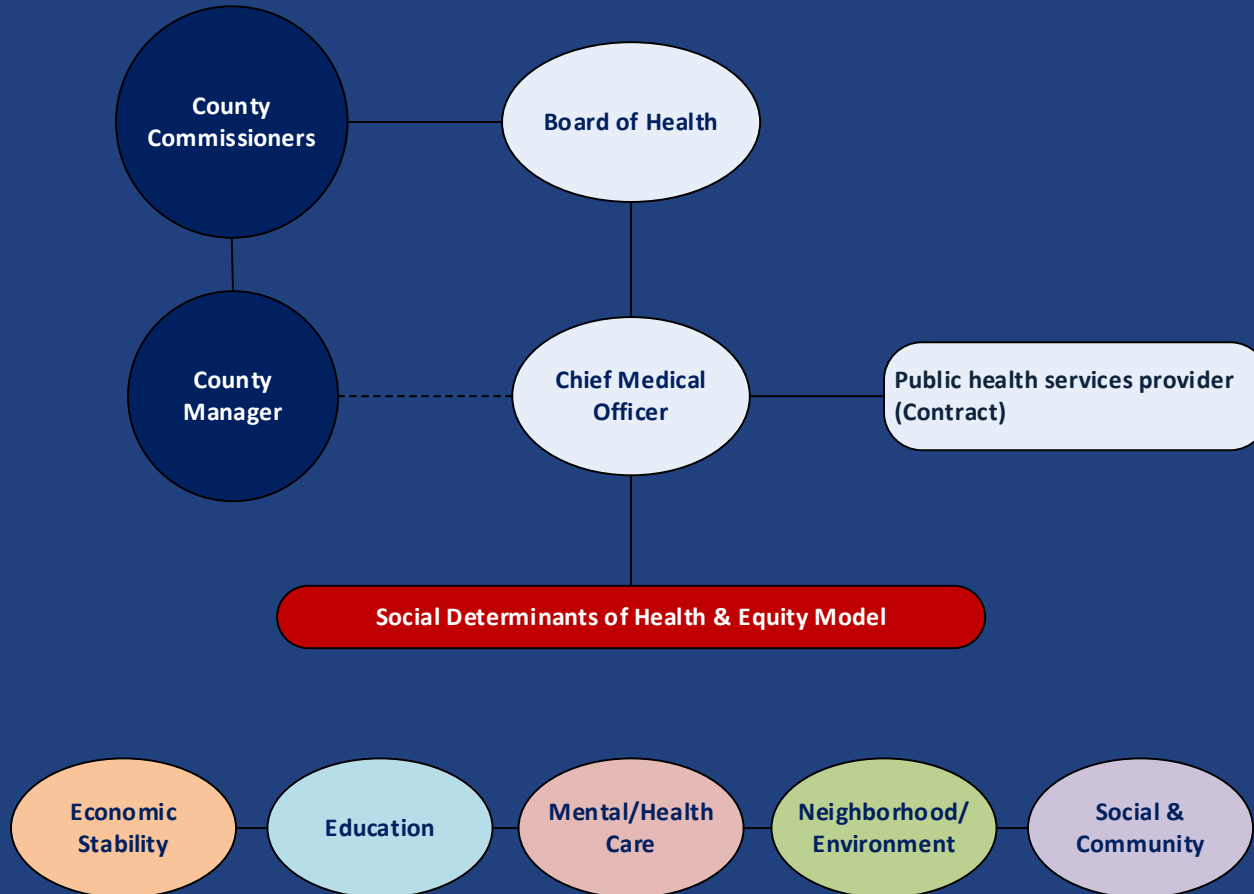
County Commissioners

Board of Health

County Manager

Chief Medical Officer

Public health services provider (Contract)

Social Determinants of Health & Equity Model

Economic Stability

Education

Mental/Health Care

Neighborhood/ Environment

Social & Community